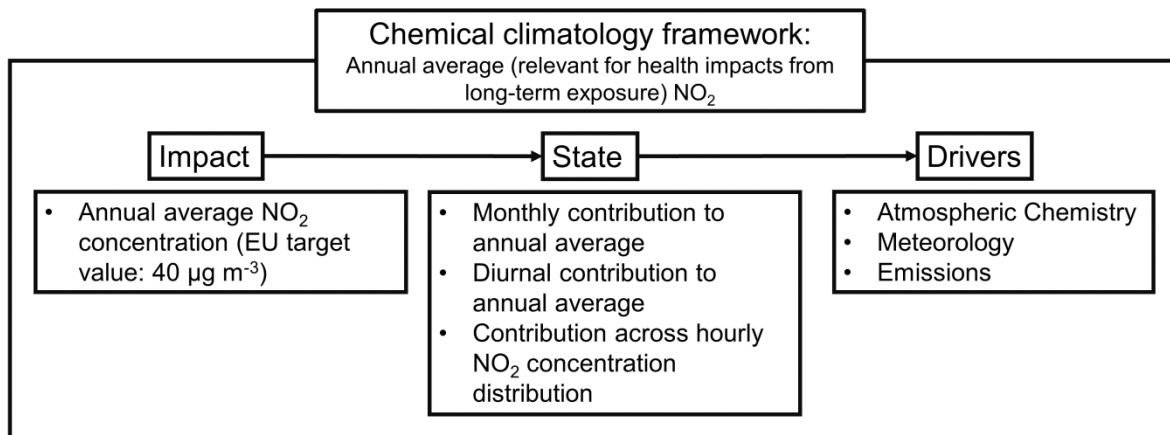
Chemical climatology framework:
Annual average (relevant for health impacts from long-term exposure) $NO_2$

Impact

State

Drivers

- Annual average $NO_2$ concentration (EU target value: 40 μg $m^{-3}$)

- Monthly contribution to annual average
- Diurnal contribution to annual average
- Contribution across hourly $NO_2$ concentration distribution

- Atmospheric Chemistry
- Meteorology
- Emissions